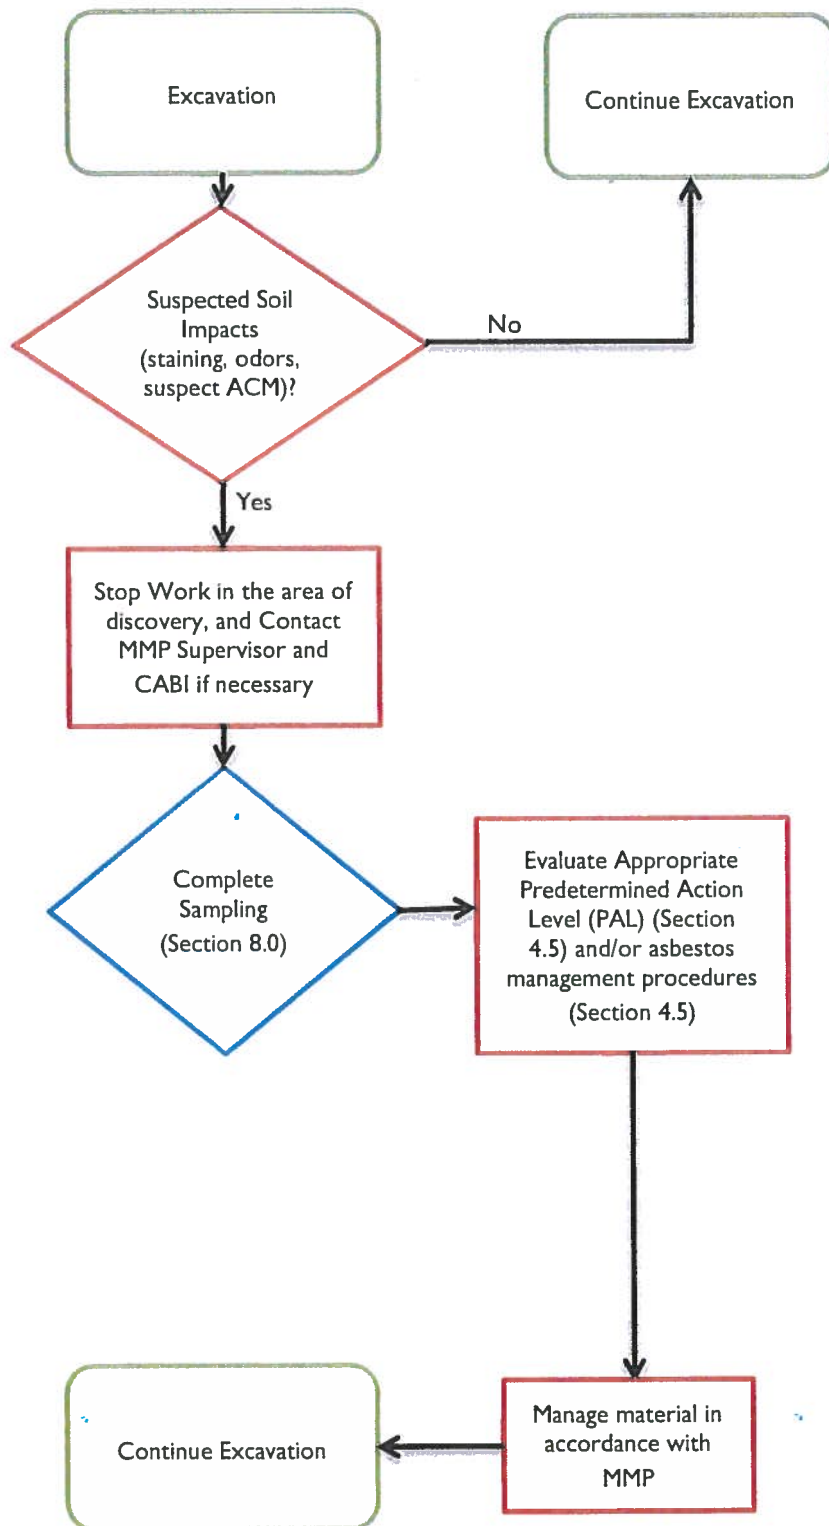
Excavation

Continue Excavation

Suspected Soil Impacts (staining, odors, suspect ACM)?

No

Yes

Stop Work in the area of discovery, and Contact MMP Supervisor and CABI if necessary

Complete Sampling (Section 8.0)

Evaluate Appropriate Predetermined Action Level (PAL) (Section 4.5) and/or asbestos management procedures (Section 4.5)

Manage material in accordance with MMP

Continue Excavation